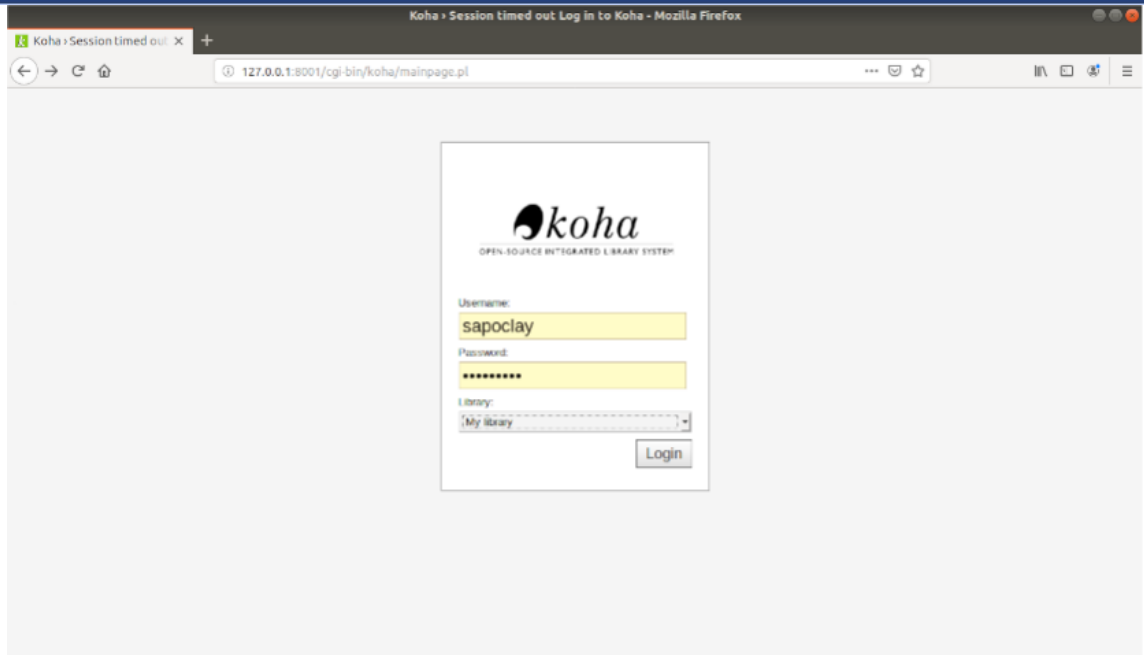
Koha › Session timed out Log in to Koha - Mozilla Firefox

Koha › Session timed out

127.0.0.1:8001/cgi-bin/koha/mainpage.pl

koha
OPEN-SOURCE INTEGRATED LIBRARY SYSTEM

Username:
sapoclay
Password:
•••••••••
Library:
My library
Login